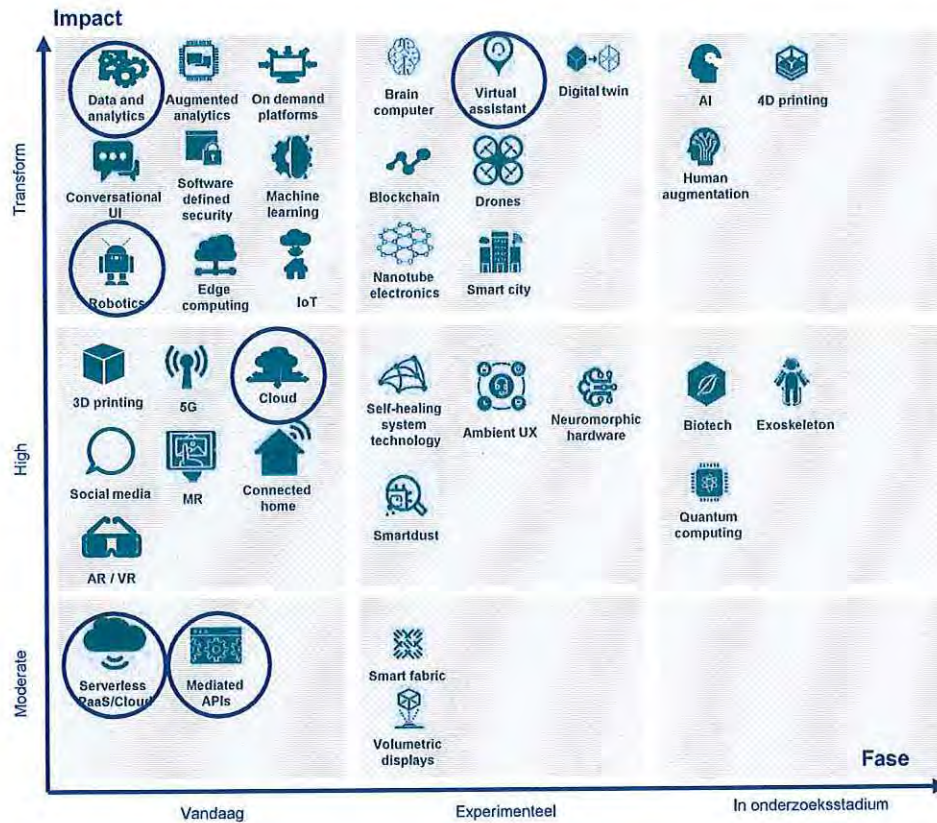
Impact

Transform

Data and analytics
Augmented analytics
On demand platforms
Conversational UI
Software defined security
Machine learning
Robotics
Edge computing
IoT

Brain computer
Virtual assistant
Digital twin
Blockchain
Drones
Nanotube electronics
Smart city

AI
4D printing
Human augmentation

High

3D printing
5G
Cloud
Social media
MR
Connected home
AR / VR

Self-healing system technology
Ambient UX
Neuromorphic hardware
Smartdust

Biotech
Exoskeleton
Quantum computing

Moderate

Serverless PaaS/Cloud
Mediated APIs

Smart fabric
Volumetric displays

Fase

Vandaag
Experimenteel
In onderzoeksstadium